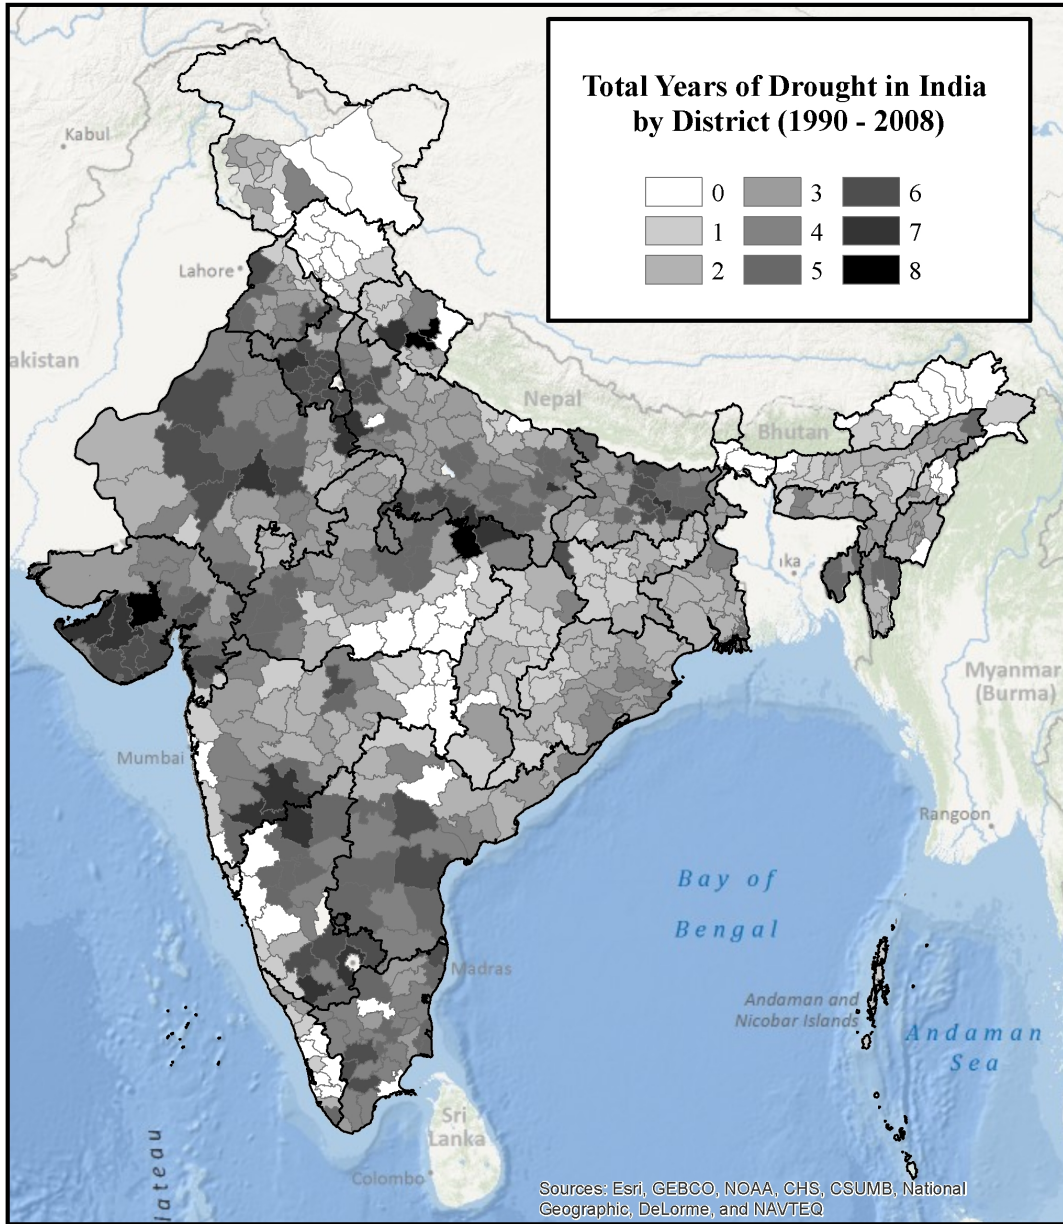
Total Years of Drought in India by District (1990 - 2008)

| 0 | 3 | 6 |
|---|---|---|
| 1 | 4 | 7 |
| 2 | 5 | 8 |

Kabul

Lahore

akistan

Nepal

Bhutan

ıka

Myanmar (Burma)

Mumbai

Rangoon

Bay of Bengal

Madras

Andaman and Nicobar Islands

Andaman Sea

Sri Lanka

Colombo

ateau

Sources: Esri, GEBCO, NOAA, CHS, CSUMB, National Geographic, DeLorme, and NAVTEQ